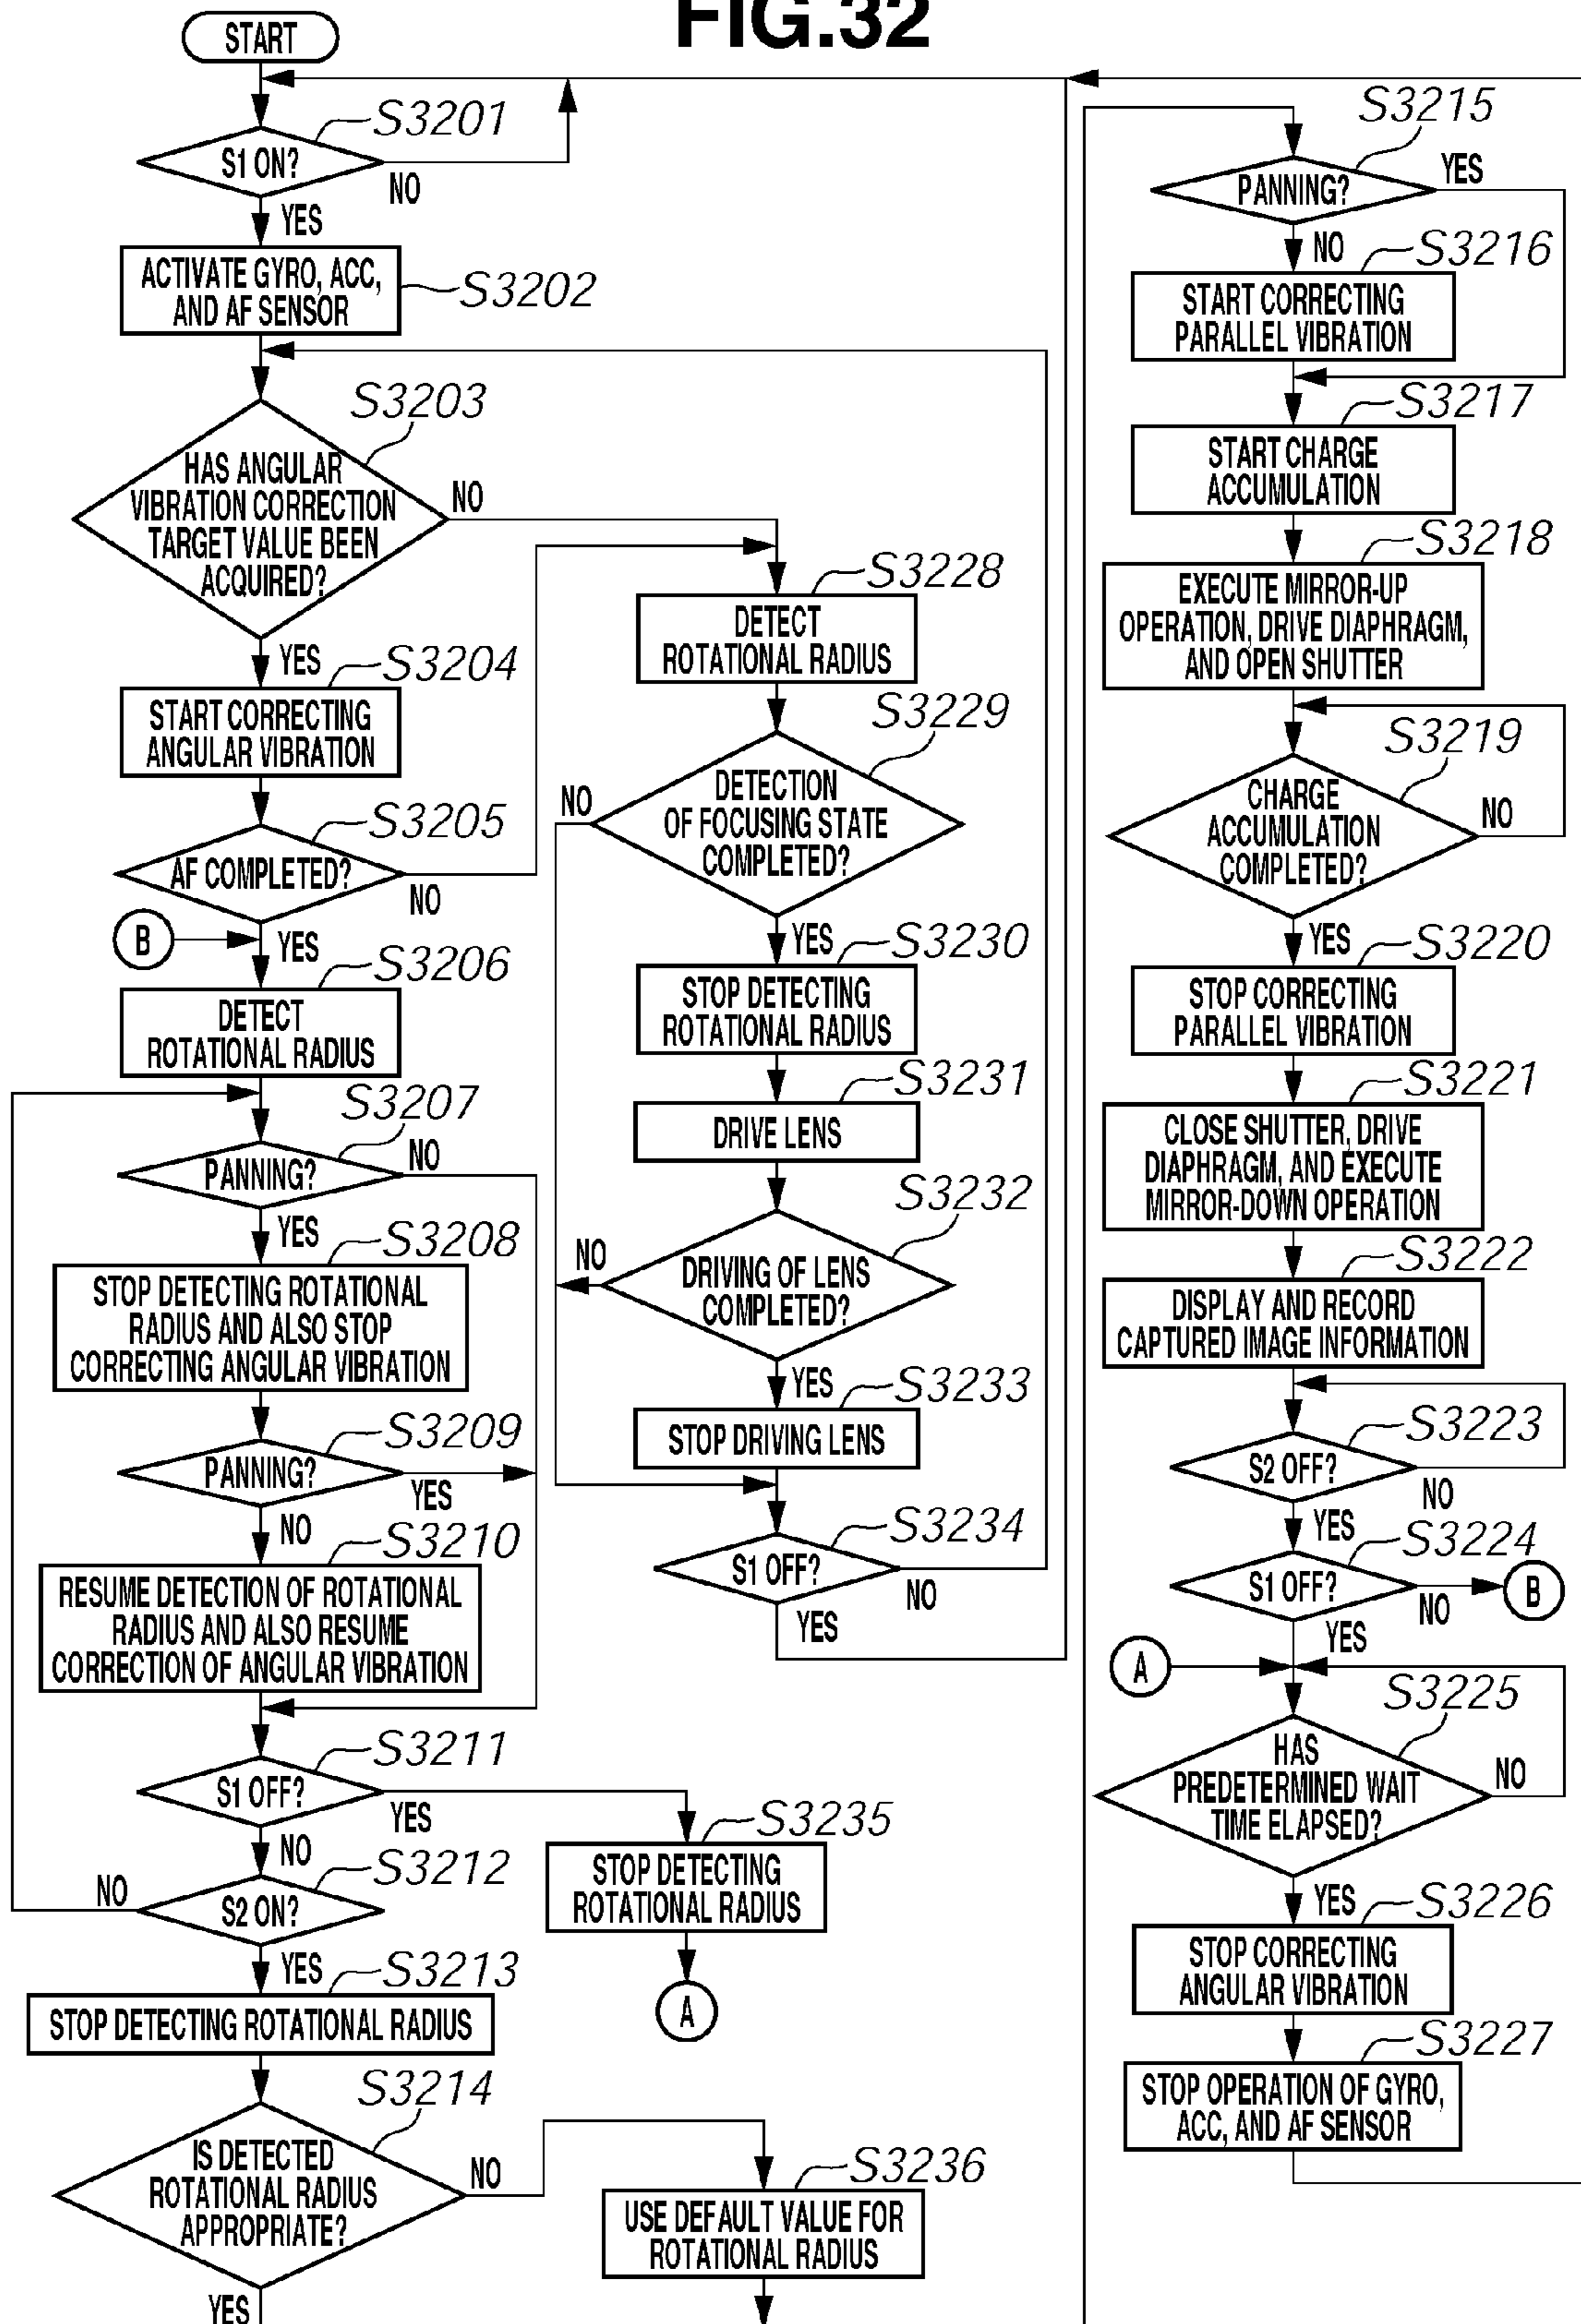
FIG.32

START

S3201
S1 ON?
NO
YES

ACTIVATE GYRO, ACC, AND AF SENSOR
S3202

S3203
HAS ANGULAR VIBRATION CORRECTION TARGET VALUE BEEN ACQUIRED?
NO
YES

S3204
START CORRECTING ANGULAR VIBRATION

S3205
AF COMPLETED?
NO
B
YES

S3206
DETECT ROTATIONAL RADIUS

S3207
PANNING?
NO
YES

S3208
STOP DETECTING ROTATIONAL RADIUS AND ALSO STOP CORRECTING ANGULAR VIBRATION

S3209
PANNING?
YES
NO

S3210
RESUME DETECTION OF ROTATIONAL RADIUS AND ALSO RESUME CORRECTION OF ANGULAR VIBRATION

S3211
S1 OFF?
YES
NO

S3212
NO
S2 ON?
YES

S3213
STOP DETECTING ROTATIONAL RADIUS

S3214
IS DETECTED ROTATIONAL RADIUS APPROPRIATE?
NO
YES

S3228
DETECT ROTATIONAL RADIUS

S3229
NO
DETECTION OF FOCUSING STATE COMPLETED?
YES

S3230
STOP DETECTING ROTATIONAL RADIUS

S3231
DRIVE LENS

S3232
NO
DRIVING OF LENS COMPLETED?
YES

S3233
STOP DRIVING LENS

S3234
S1 OFF?
NO
YES

S3235
STOP DETECTING ROTATIONAL RADIUS
A

S3236
USE DEFAULT VALUE FOR ROTATIONAL RADIUS

S3215
PANNING?
YES
NO

S3216
START CORRECTING PARALLEL VIBRATION

S3217
START CHARGE ACCUMULATION

S3218
EXECUTE MIRROR-UP OPERATION, DRIVE DIAPHRAGM, AND OPEN SHUTTER

S3219
CHARGE ACCUMULATION COMPLETED?
NO
YES

S3220
STOP CORRECTING PARALLEL VIBRATION

S3221
CLOSE SHUTTER, DRIVE DIAPHRAGM, AND EXECUTE MIRROR-DOWN OPERATION

S3222
DISPLAY AND RECORD CAPTURED IMAGE INFORMATION

S3223
S2 OFF?
NO
YES

S3224
S1 OFF?
NO
B
YES

A

S3225
HAS PREDETERMINED WAIT TIME ELAPSED?
NO
YES

S3226
STOP CORRECTING ANGULAR VIBRATION

S3227
STOP OPERATION OF GYRO, ACC, AND AF SENSOR